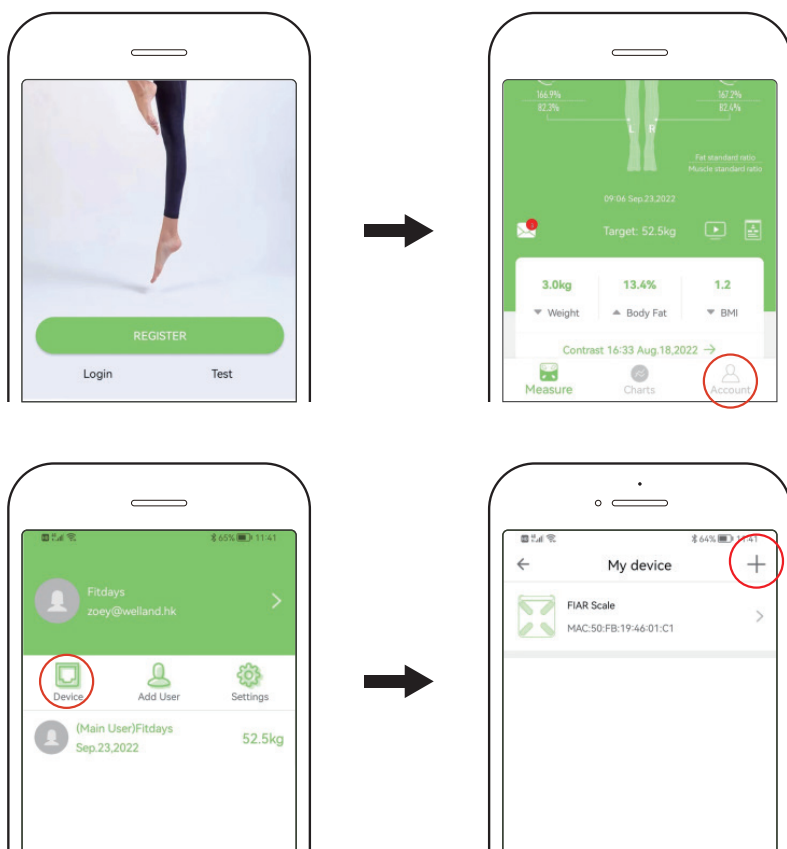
REGISTER

Login

Test

166.9%
82.3%

167.2%
82.4%

L R

Fat standard ratio
Muscle standard ratio

09:06 Sep.23,2022

Target: 52.5kg

3.0kg
Weight

13.4%
Body Fat

1.2
BMI

Contrast 16:33 Aug.18,2022 →

Measure

Charts

Account

65% 11:41

Fitdays
zoey@welland.hk

Device

Add User

Settings

(Main User)Fitdays
Sep.23,2022

52.5kg

64% 11:41

My device

+

FIAR Scale
MAC:50:FB:19:46:01:C1